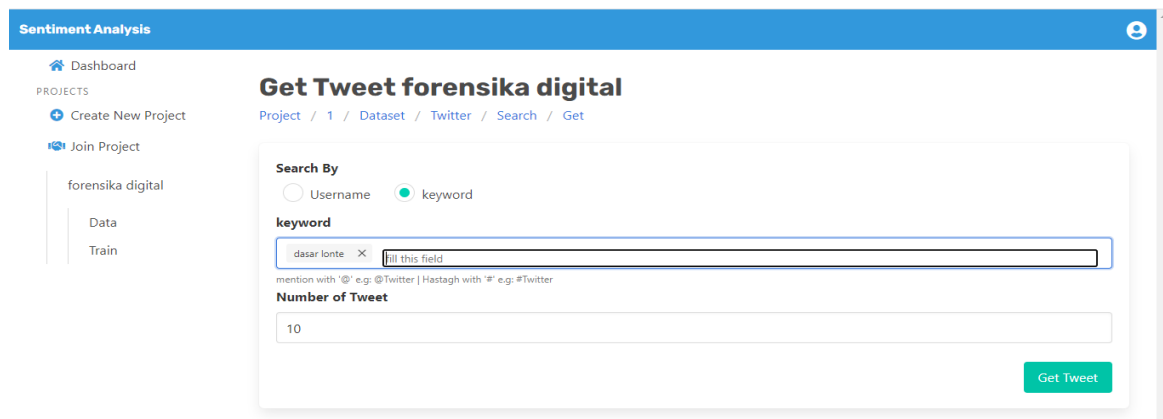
Sentiment Analysis

Dashboard
PROJECTS
Create New Project
Join Project
forensika digital
Data
Train

Get Tweet forensika digital

Project / 1 / Dataset / Twitter / Search / Get

Search By
Username
keyword

keyword
dasar lonte ×
Fill this field
mention with '@' e.g: @Twitter | Hastagh with '#' e.g: #Twitter

Number of Tweet
10

Get Tweet